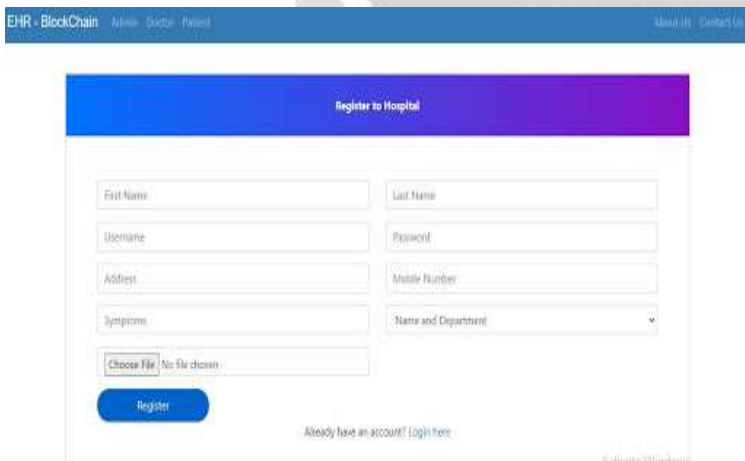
EHR - BlockChain Admin Doctor Patient

About Us Contact Us

Register to Hospital

First Name

Last Name

Username

Password

Address

Mobile Number

Symptoms

Name and Department

Choose File No file chosen

Register

Already have an account? Login here

Activate Windows